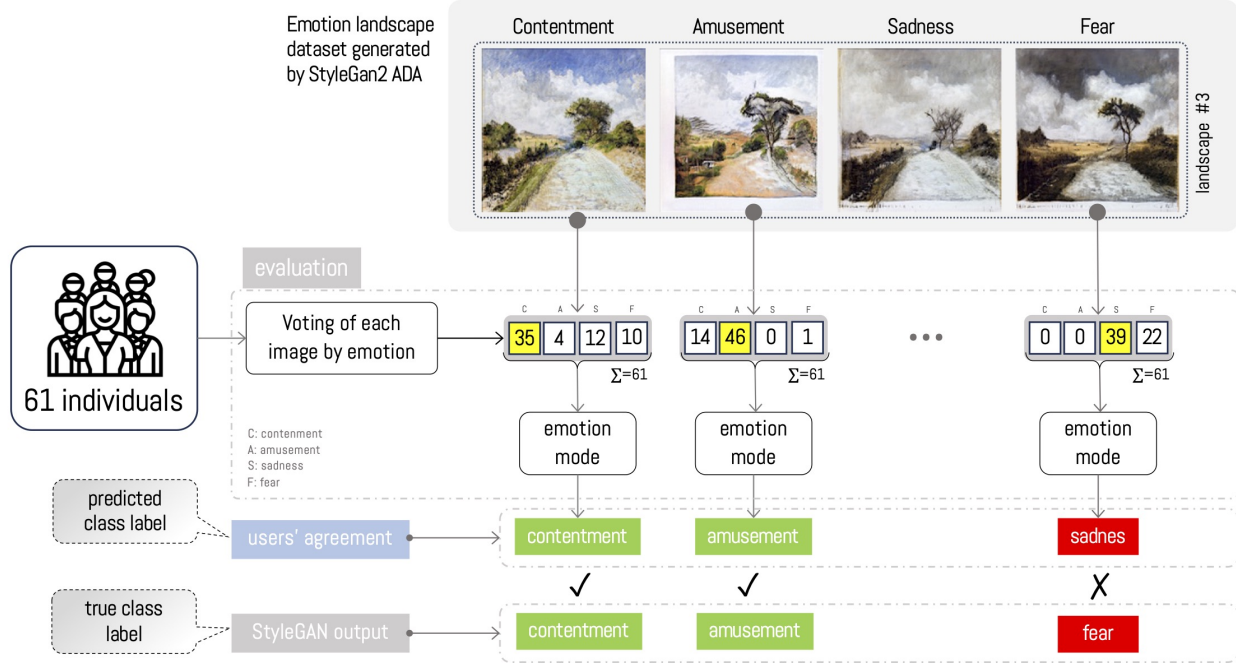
Emotion landscape dataset generated by StyleGan2 ADA

Contentment Amusement Sadness Fear

landscape #3

evaluation

61 individuals

Voting of each image by emotion

| C | A | S | F |
|---|---|---|---|
| 35 | 4 | 12 | 10 |

$\sum$=61

| C | A | S | F |
|---|---|---|---|
| 14 | 46 | 0 | 1 |

$\sum$=61

•••

| C | A | S | F |
|---|---|---|---|
| 0 | 0 | 39 | 22 |

$\sum$=61

emotion mode

emotion mode

emotion mode

C: contenment
A: amusement
S: sadness
F: fear

predicted class label

users' agreement

contentment

amusement

sadnes

✓ ✓ ✗

true class label

StyleGAN output

contentment

amusement

fear